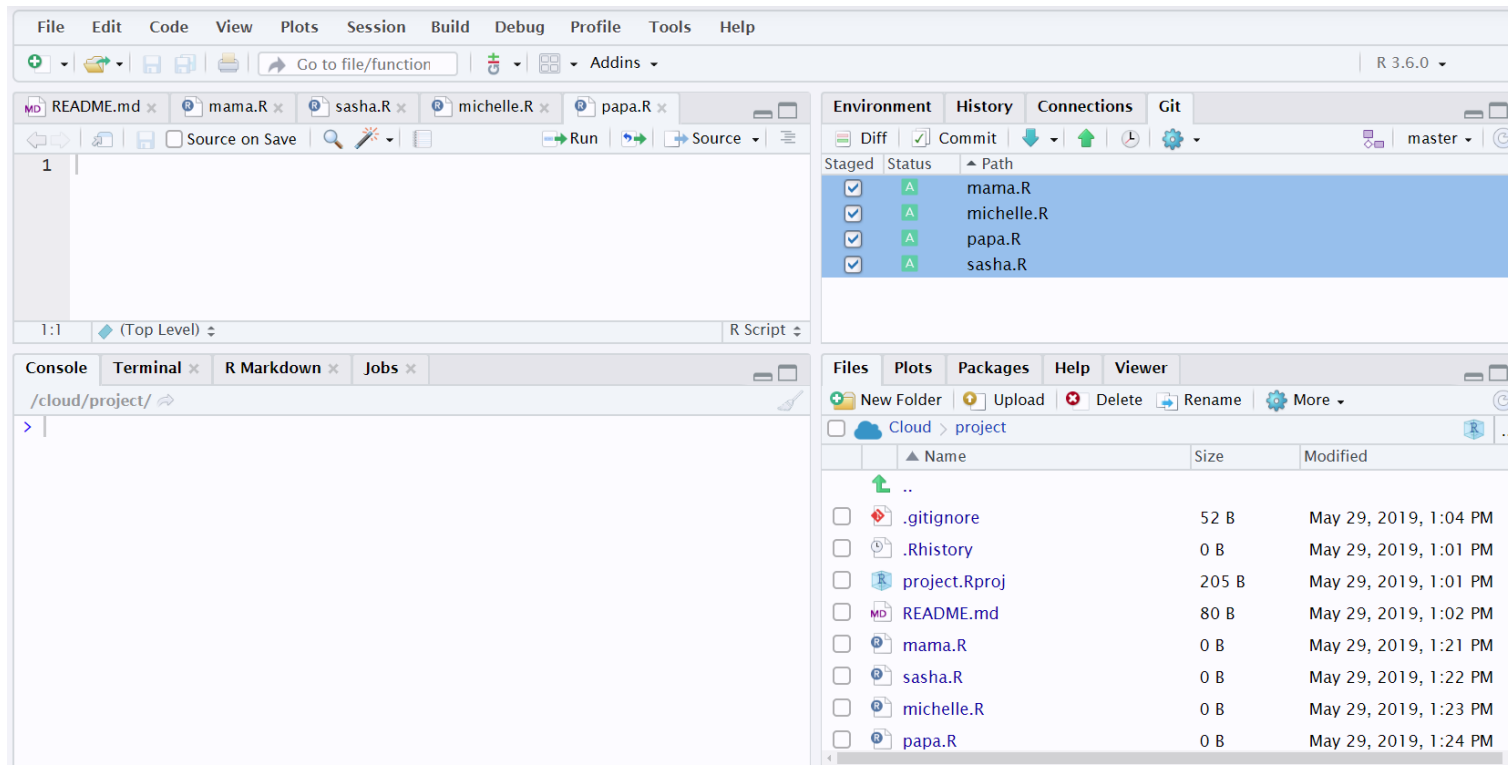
File Edit Code View Plots Session Build Debug Profile Tools Help

Go to file/function Addins R 3.6.0

README.md mama.R sasha.R michelle.R papa.R

Source on Save Run Source

1

1:1 (Top Level) R Script

Environment History Connections Git

Diff Commit master

| Staged | Status | Path |
|---|---|---|
| ☑ | A | mama.R |
| ☑ | A | michelle.R |
| ☑ | A | papa.R |
| ☑ | A | sasha.R |

Console Terminal R Markdown Jobs

/cloud/project/

>

Files Plots Packages Help Viewer

New Folder Upload Delete Rename More

Cloud > project

| Name | Size | Modified |
|---|---|---|
| .. | | |
| .gitignore | 52 B | May 29, 2019, 1:04 PM |
| .Rhistory | 0 B | May 29, 2019, 1:01 PM |
| project.Rproj | 205 B | May 29, 2019, 1:01 PM |
| README.md | 80 B | May 29, 2019, 1:02 PM |
| mama.R | 0 B | May 29, 2019, 1:21 PM |
| sasha.R | 0 B | May 29, 2019, 1:22 PM |
| michelle.R | 0 B | May 29, 2019, 1:23 PM |
| papa.R | 0 B | May 29, 2019, 1:24 PM |